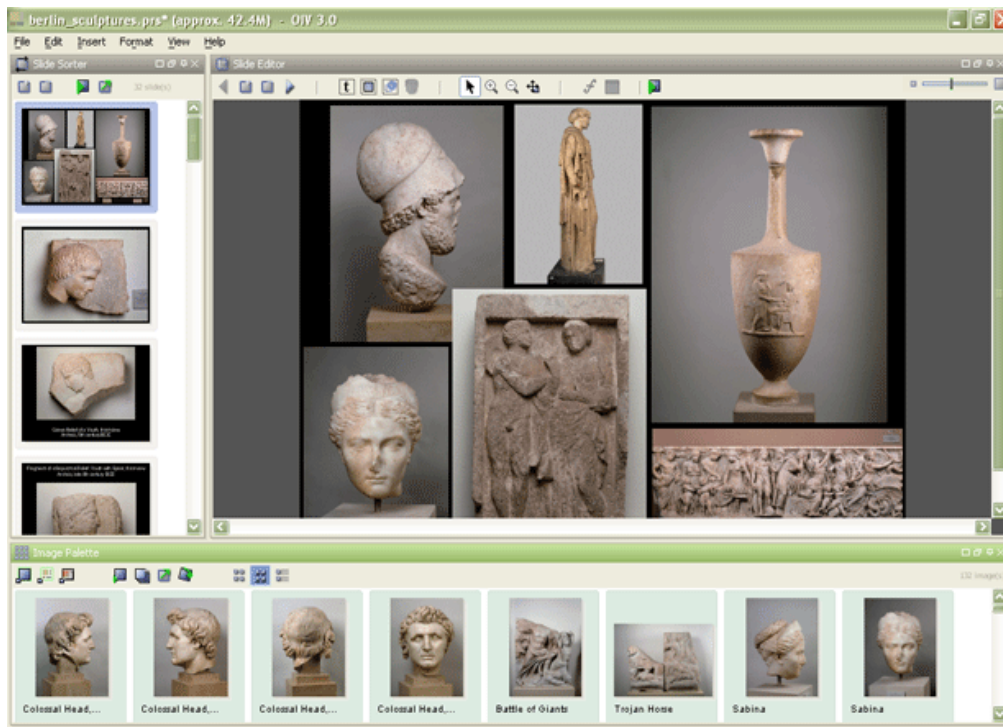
berlin_sculptures.prs* (approx. 42.4M) - OIV 3.0

File Edit Insert Format View Help

Slide Sorter

32 slide(s)

Slide Editor

t

Image Palette

132 image(s)

Colossal Head,...

Colossal Head,...

Colossal Head,...

Colossal Head,...

Battle of Giants

Trojan Horse

Sabina

Sabina